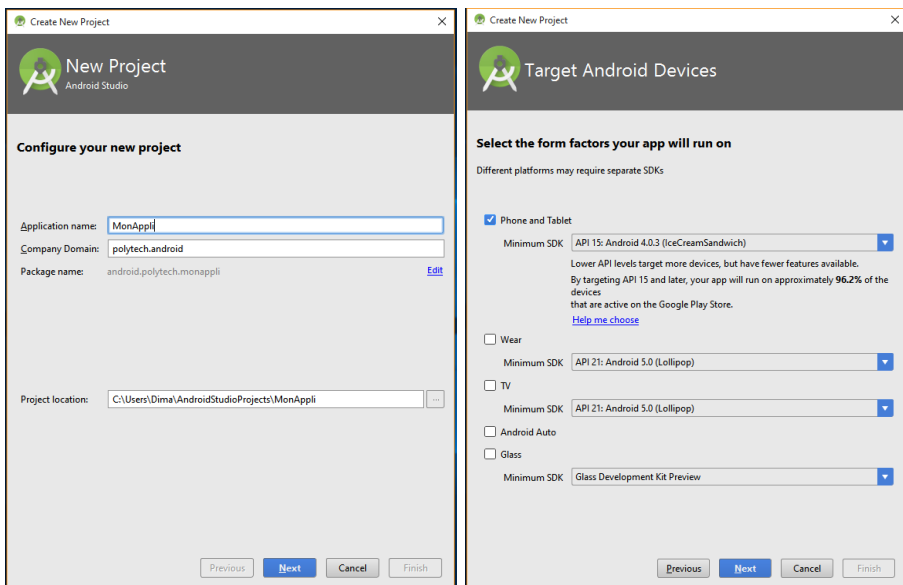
Create New Project

New Project
Android Studio

Configure your new project

Application name: MonAppli
Company Domain: polytech.android
Package name: android.polytech.monappli
Edit

Project location: C:\Users\Dima\AndroidStudioProjects\MonAppli ...

Previous Next Cancel Finish

Create New Project

Target Android Devices

Select the form factors your app will run on

Different platforms may require separate SDKs

Phone and Tablet
Minimum SDK API 15: Android 4.0.3 (IceCreamSandwich)
Lower API levels target more devices, but have fewer features available.
By targeting API 15 and later, your app will run on approximately **96.2%** of the devices
that are active on the Google Play Store.
Help me choose

Wear
Minimum SDK API 21: Android 5.0 (Lollipop)

TV
Minimum SDK API 21: Android 5.0 (Lollipop)

Android Auto

Glass
Minimum SDK Glass Development Kit Preview

Previous Next Cancel Finish